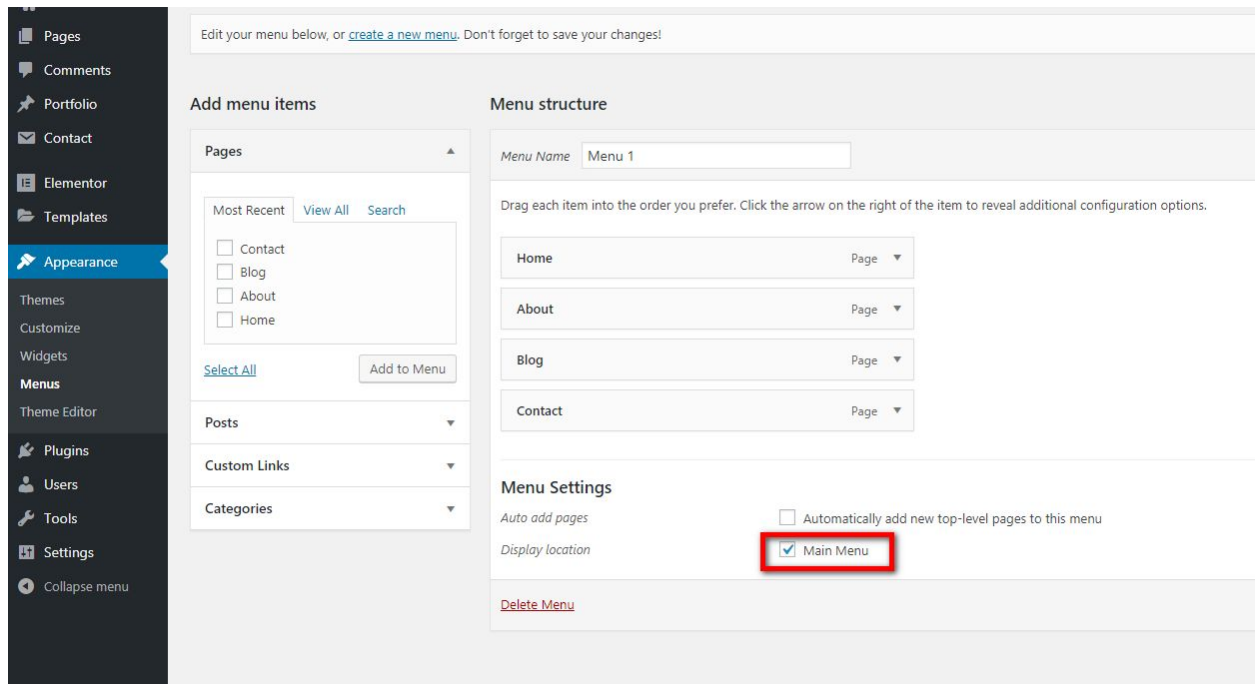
Pages
Comments
Portfolio
Contact
Elementor
Templates
Appearance
Themes
Customize
Widgets
Menus
Theme Editor
Plugins
Users
Tools
Settings
Collapse menu

Edit your menu below, or create a new menu. Don't forget to save your changes!

Add menu items

Pages

Most Recent View All Search

Contact
Blog
About
Home

Select All
Add to Menu

Posts
Custom Links
Categories

Menu structure

Menu Name Menu 1

Drag each item into the order you prefer. Click the arrow on the right of the item to reveal additional configuration options.

Home Page
About Page
Blog Page
Contact Page

Menu Settings
Auto add pages
Automatically add new top-level pages to this menu
Display location
Main Menu

Delete Menu